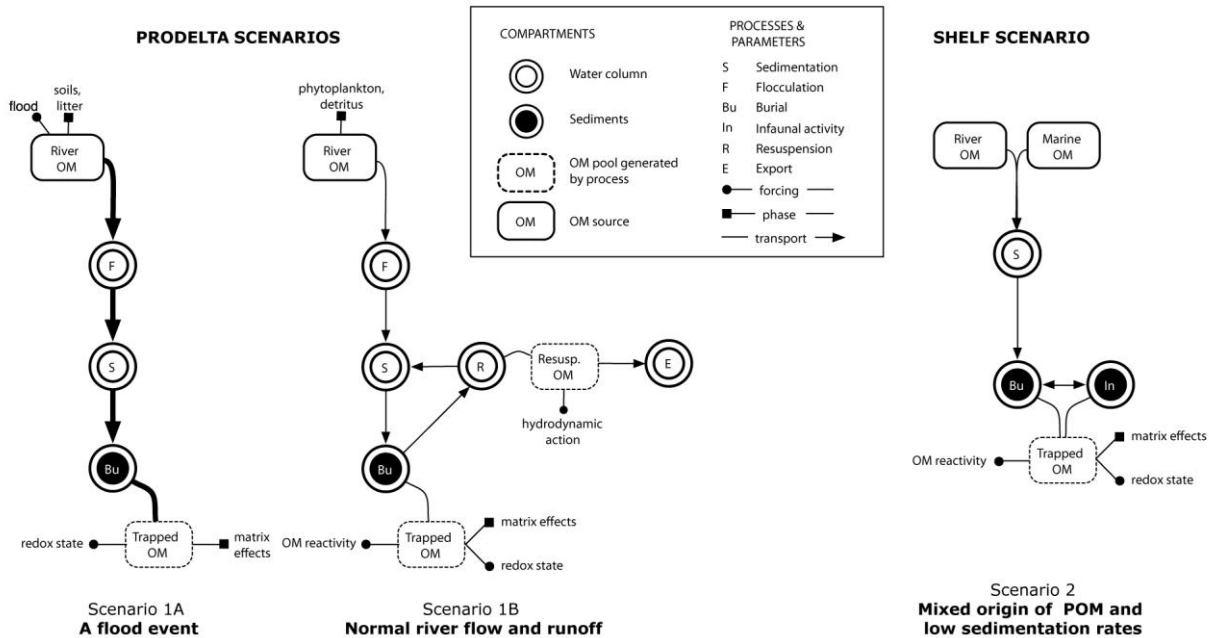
PRODELTA SCENARIOS

flood

soils, litter

River OM

F

S

Bu

redox state

Trapped OM

matrix effects

Scenario 1A
**A flood event**

phytoplankton, detritus

River OM

F

S

R

Resusp. OM

E

hydrodynamic action

Bu

OM reactivity

Trapped OM

matrix effects

redox state

Scenario 1B
**Normal river flow and runoff**

| COMPARTMENTS | | PROCESSES & PARAMETERS | |
|---|---|---|---|
| | Water column | S | Sedimentation |
| | Sediments | F | Flocculation |
| OM | OM pool generated by process | Bu | Burial |
| OM | OM source | In | Infaunal activity |
| | | R | Resuspension |
| | | E | Export |
| | | | forcing |
| | | | phase |
| | | | transport |

SHELF SCENARIO

River OM

Marine OM

S

Bu

In

matrix effects

OM reactivity

Trapped OM

redox state

Scenario 2
**Mixed origin of POM and low sedimentation rates**